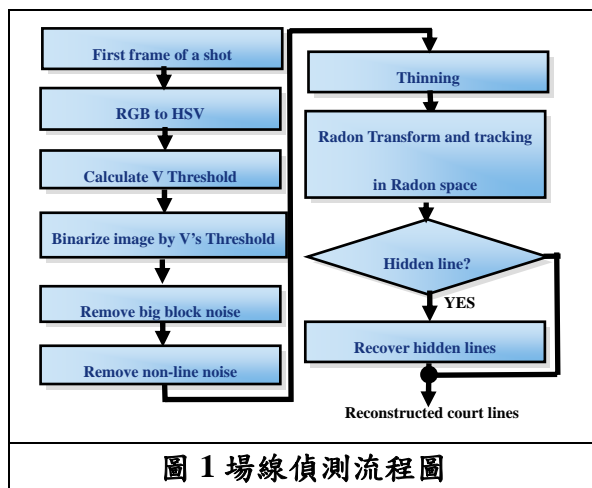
First frame of a shot

RGB to HSV

Calculate V Threshold

Binarize image by V's Threshold

Remove big block noise

Remove non-line noise

Thinning

Radon Transform and tracking in Radon space

Hidden line?

YES

Recover hidden lines

Reconstructed court lines

圖 1 場線偵測流程圖